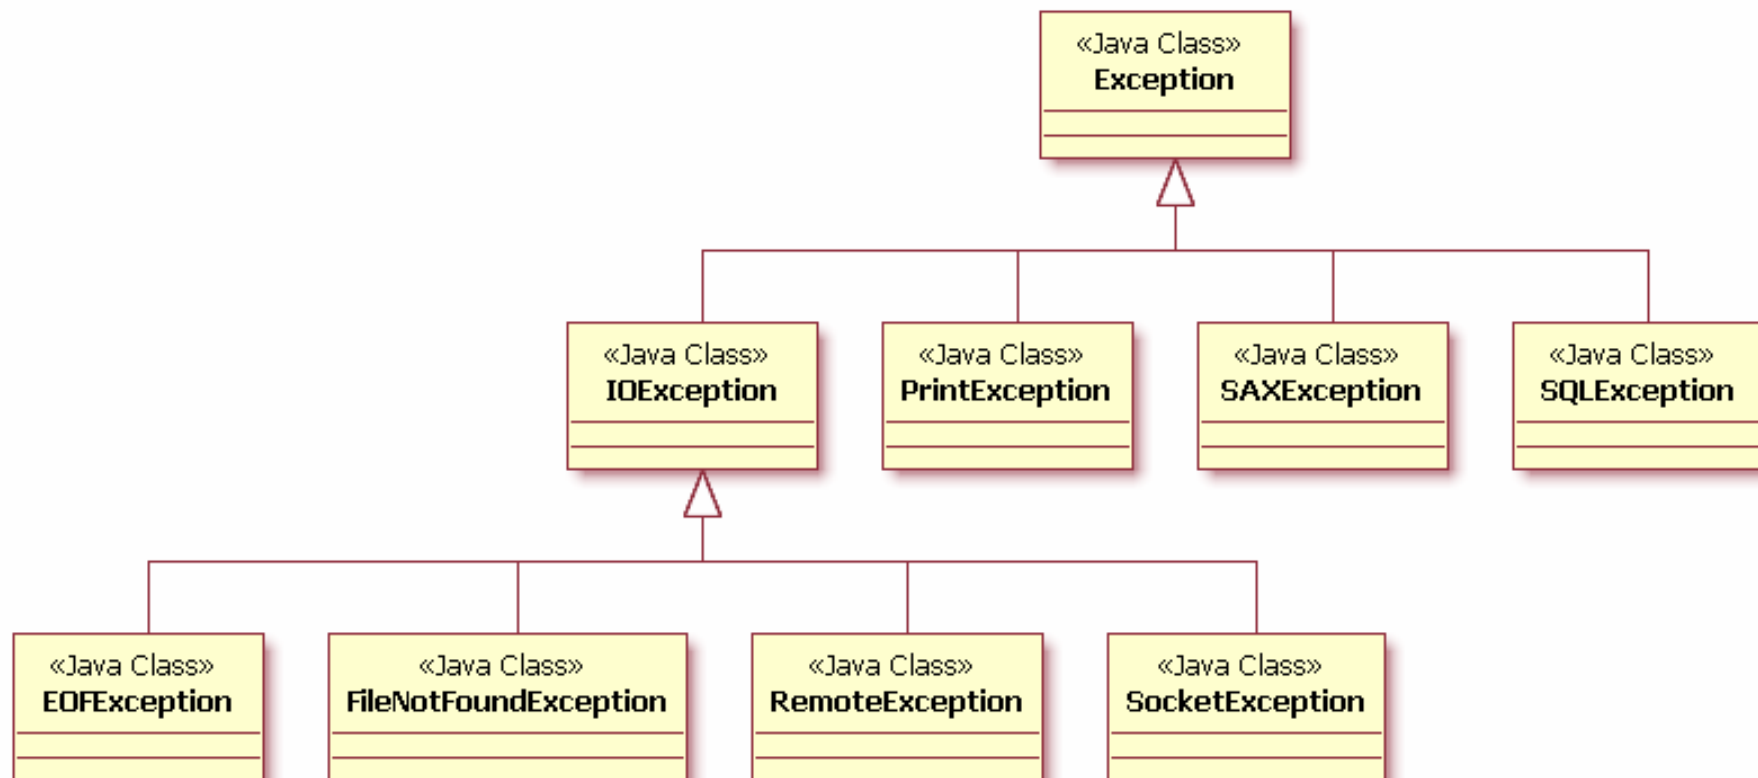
«Java Class»
Exception

«Java Class»
IOException

«Java Class»
PrintException

«Java Class»
SAXException

«Java Class»
SQLException

«Java Class»
EOFException

«Java Class»
FileNotFoundException

«Java Class»
RemoteException

«Java Class»
SocketException